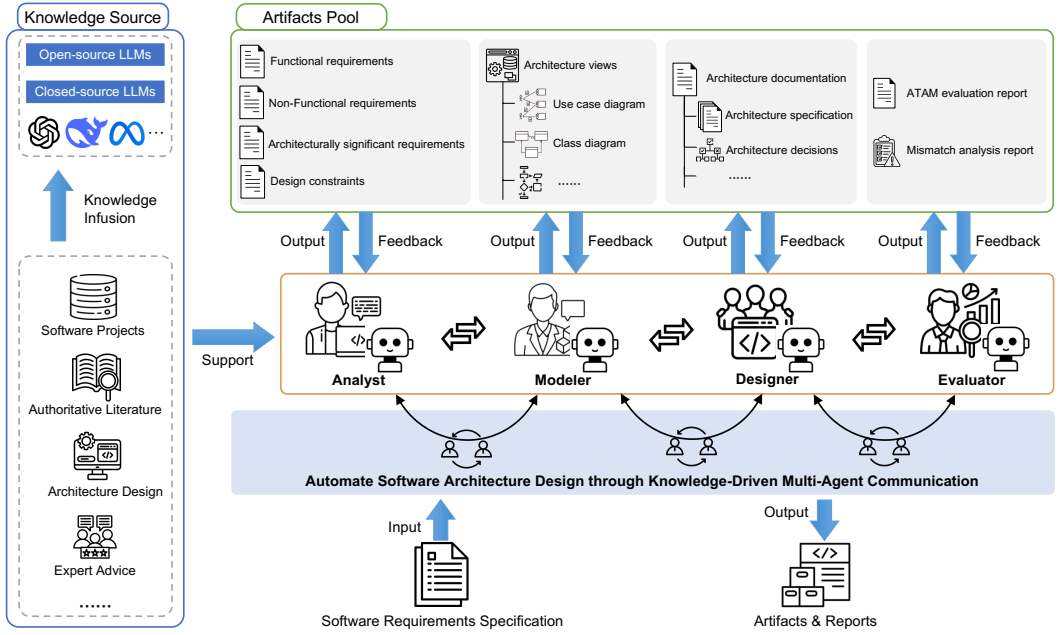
Knowledge Source

Open-source LLMs

Closed-source LLMs

...

Knowledge Infusion

Software Projects

Authoritative Literature

Architecture Design

Expert Advice

......

Artifacts Pool

Functional requirements

Non-Functional requirements

Architecturally significant requirements

Design constraints

Architecture views

Use case diagram

Class diagram

......

Architecture documentation

Architecture specification

Architecture decisions

......

ATAM evaluation report

Mismatch analysis report

Output Feedback Output Feedback Output Feedback Output Feedback

Support

Analyst

Modeler

Designer

Evaluator

Automate Software Architecture Design through Knowledge-Driven Multi-Agent Communication

Input

Output

Software Requirements Specification

Artifacts & Reports